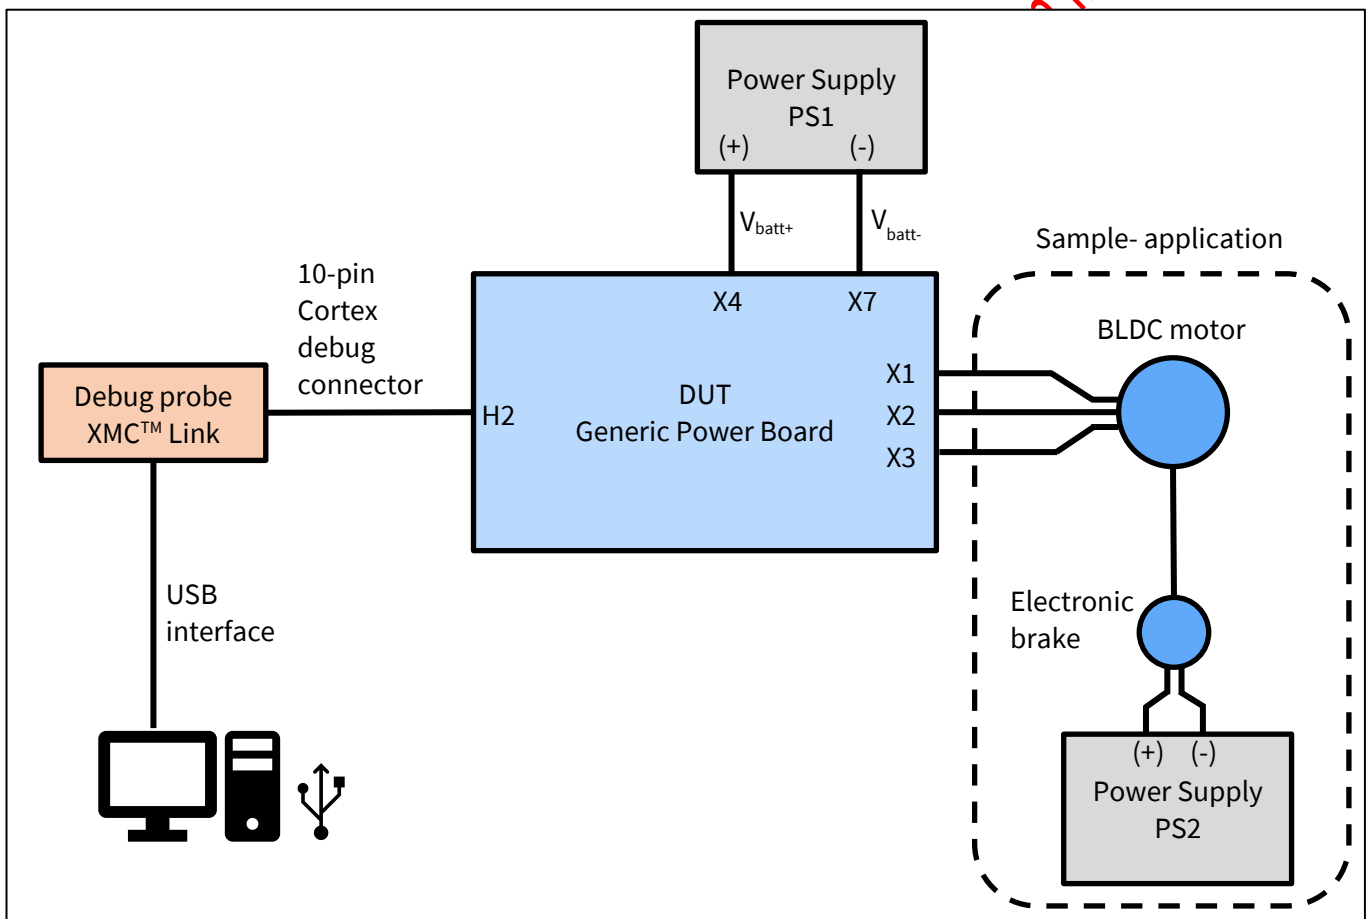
Power Supply
PS1
(+)
(-)
$V_{batt+}$
$V_{batt-}$
Sample- application
10-pin
Cortex
debug
connector
X4
X7
BLDC motor
Debug probe
XMC™ Link
DUT
Generic Power Board
H2
X1
X2
X3
USB
interface
Electronic
brake
(+)
(-)
Power Supply
PS2